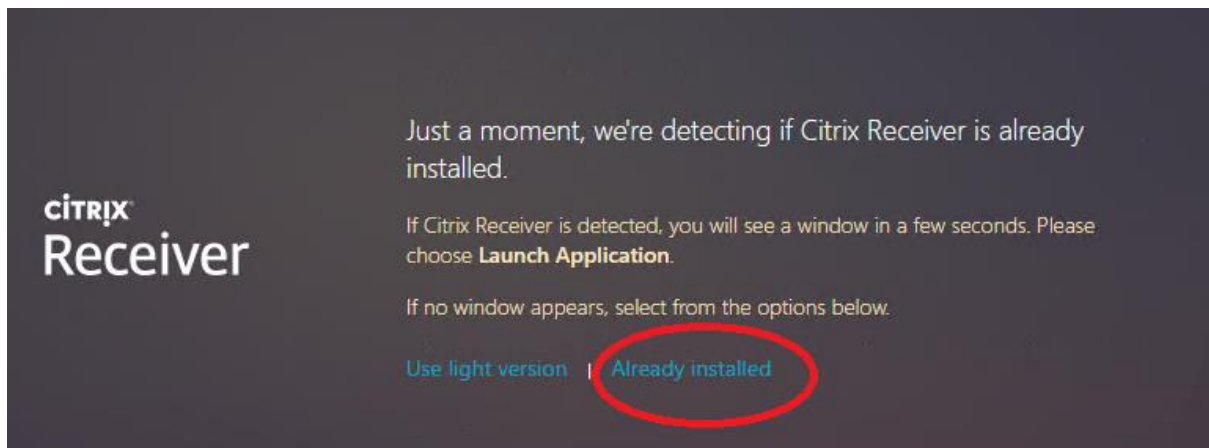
CiTRiX
Receiver

Just a moment, we're detecting if Citrix Receiver is already installed.

If Citrix Receiver is detected, you will see a window in a few seconds. Please choose **Launch Application**.

If no window appears, select from the options below.

Use light version | Already installed